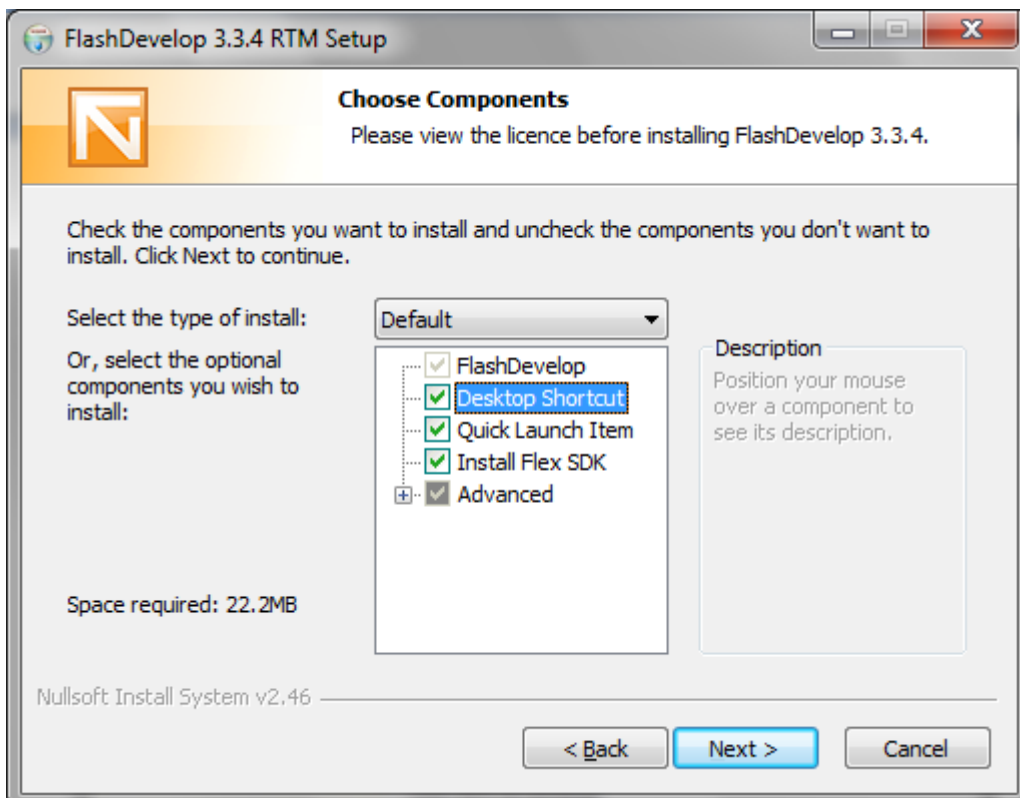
FlashDevelop 3.3.4 RTM Setup

Choose Components
Please view the licence before installing FlashDevelop 3.3.4.

Check the components you want to install and uncheck the components you don't want to install. Click Next to continue.

Select the type of install:
Default

Or, select the optional components you wish to install:

FlashDevelop
Desktop Shortcut
Quick Launch Item
Install Flex SDK
Advanced

Description
Position your mouse over a component to see its description.

Space required: 22.2MB

Nullsoft Install System v2.46

< Back
Next >
Cancel